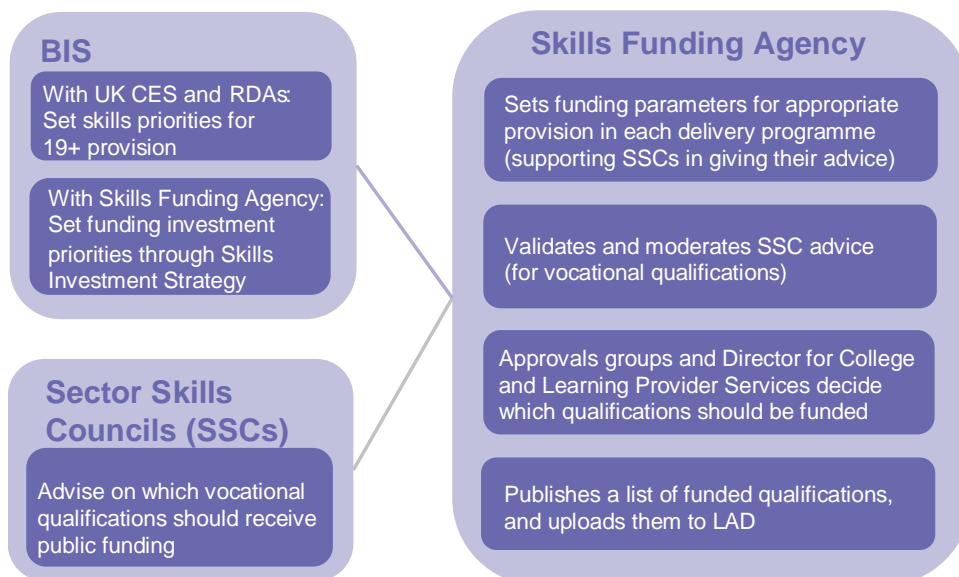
BIS

With UK CES and RDAs: Set skills priorities for 19+ provision

With Skills Funding Agency: Set funding investment priorities through Skills Investment Strategy

Sector Skills Councils (SSCs)

Advise on which vocational qualifications should receive public funding

Skills Funding Agency

Sets funding parameters for appropriate provision in each delivery programme (supporting SSCs in giving their advice)

Validates and moderates SSC advice (for vocational qualifications)

Approvals groups and Director for College and Learning Provider Services decide which qualifications should be funded

Publishes a list of funded qualifications, and uploads them to LAD